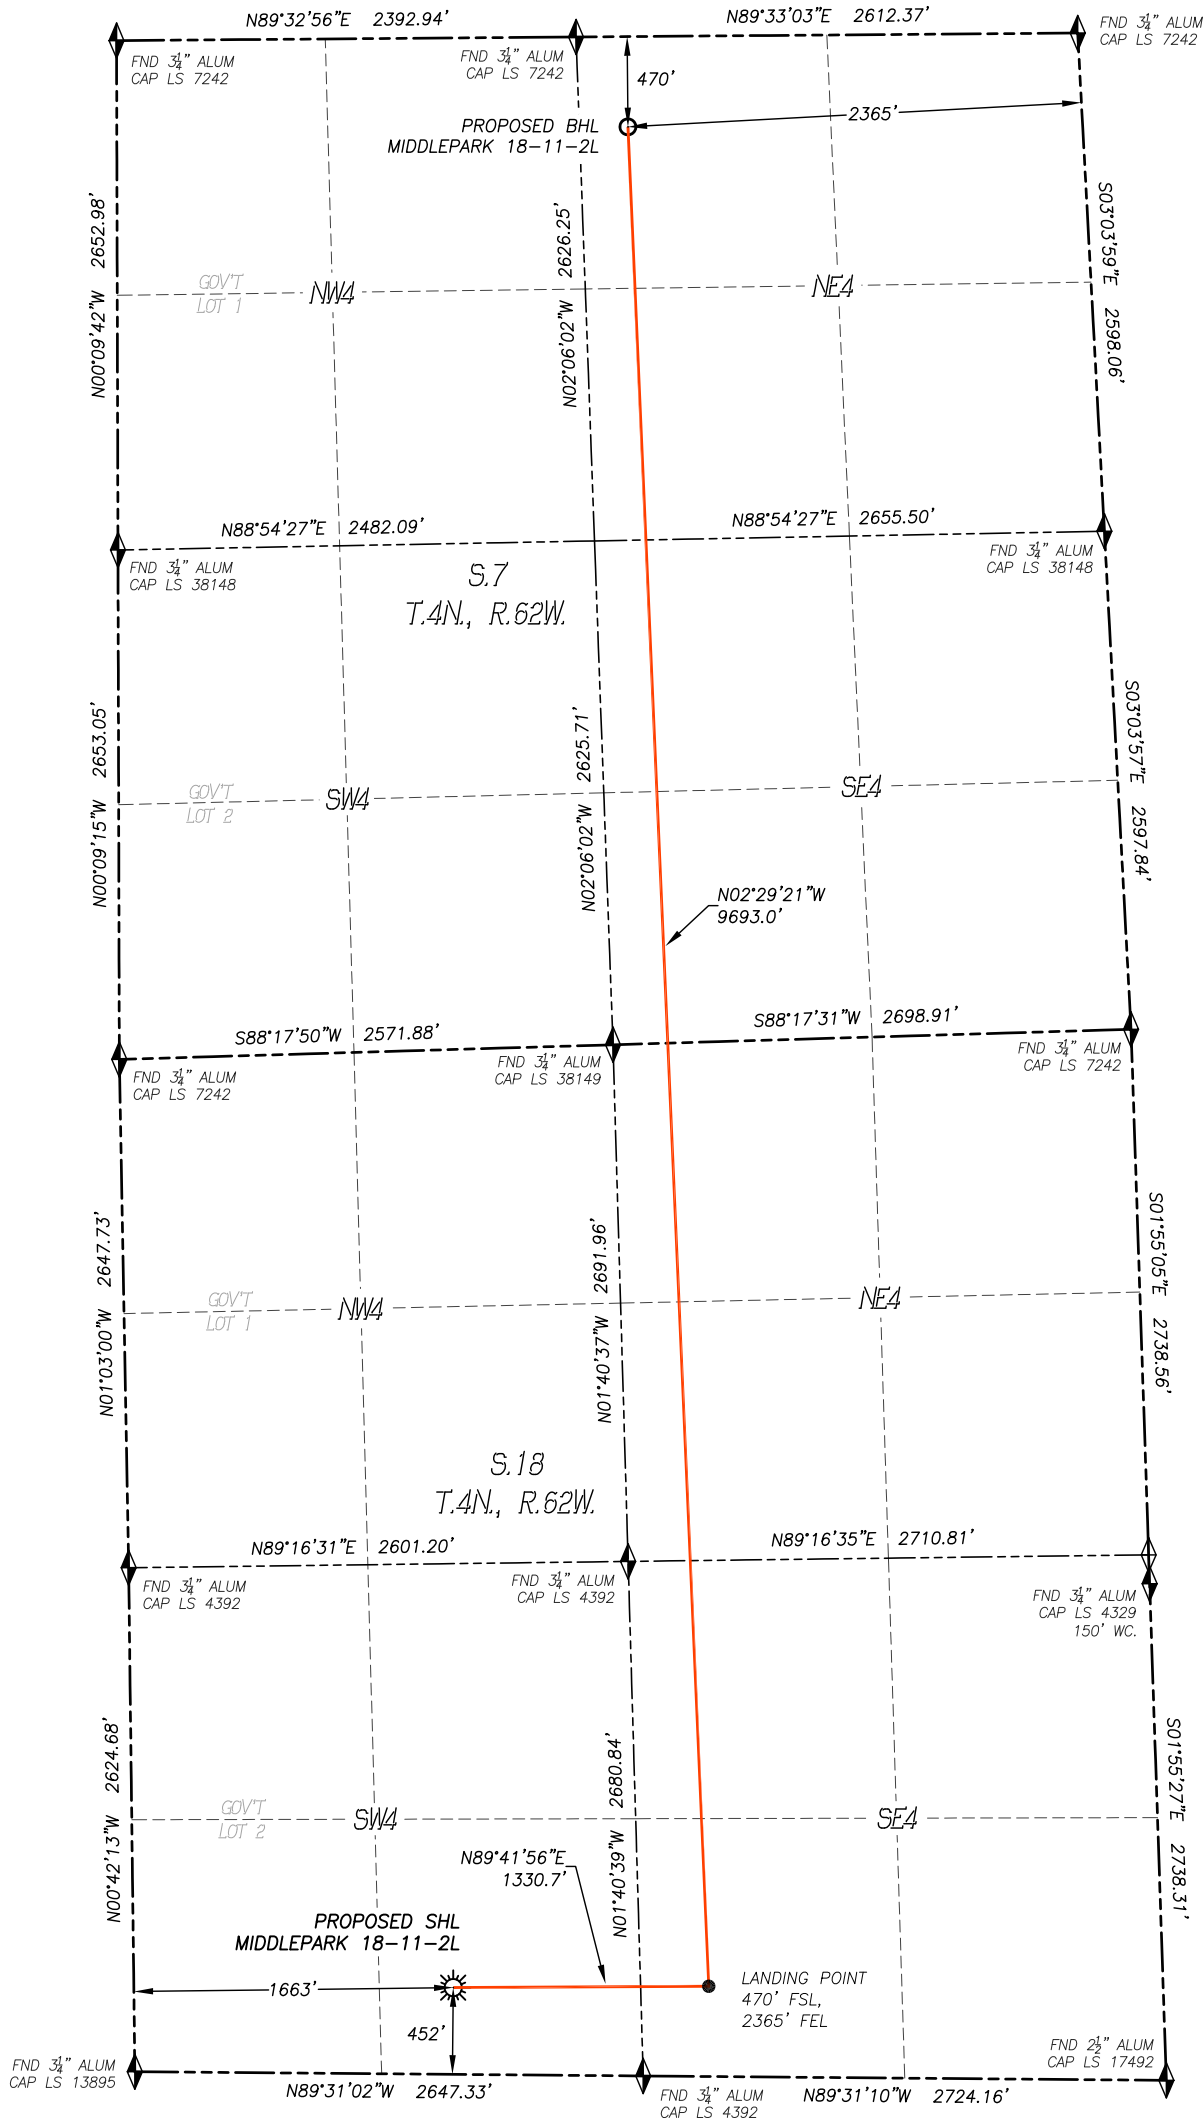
N89°32'56"E 2392.94'
N89°33'03"E 2612.37'
FND $3\frac{1}{4}$" ALUM CAP LS 7242
FND $3\frac{1}{4}$" ALUM CAP LS 7242
FND $3\frac{1}{4}$" ALUM CAP LS 7242
470'
PROPOSED BHL MIDDLEPARK 18-11-2L
2365'
N00°09'42"W 2652.98'
N02°06'02"W 2626.25'
S03°03'59"E 2598.06'
GOV'T LOT 1
NW4
NE4
N88°54'27"E 2482.09'
N88°54'27"E 2655.50'
FND $3\frac{1}{4}$" ALUM CAP LS 38148
FND $3\frac{1}{4}$" ALUM CAP LS 38148
S.7
T.4N., R.62W.
N00°09'15"W 2653.05'
N02°06'02"W 2625.71'
S03°03'57"E 2597.84'
GOV'T LOT 2
SW4
SE4
N02°29'21"W 9693.0'
S88°17'50"W 2571.88'
S88°17'31"W 2698.91'
FND $3\frac{1}{4}$" ALUM CAP LS 38149
FND $3\frac{1}{4}$" ALUM CAP LS 7242
FND $3\frac{1}{4}$" ALUM CAP LS 7242
N01°03'00"W 2647.73'
N01°40'37"W 2691.96'
S01°55'05"E 2738.56'
GOV'T LOT 1
NW4
NE4
S.18
T.4N., R.62W.
N89°16'31"E 2601.20'
N89°16'35"E 2710.81'
FND $3\frac{1}{4}$" ALUM CAP LS 4392
FND $3\frac{1}{4}$" ALUM CAP LS 4392
FND $3\frac{1}{4}$" ALUM CAP LS 4329 150' WC.
N00°42'13"W 2624.68'
N01°40'39"W 2680.84'
S01°55'27"E 2738.31'
GOV'T LOT 2
SW4
SE4
N89°41'56"E 1330.7'
PROPOSED SHL MIDDLEPARK 18-11-2L
1663'
452'
LANDING POINT 470' FSL, 2365' FEL
FND $2\frac{1}{2}$" ALUM CAP LS 17492
FND $3\frac{1}{4}$" ALUM CAP LS 13895
N89°31'02"W 2647.33'
FND $3\frac{1}{4}$" ALUM CAP LS 4392
N89°31'10"W 2724.16'